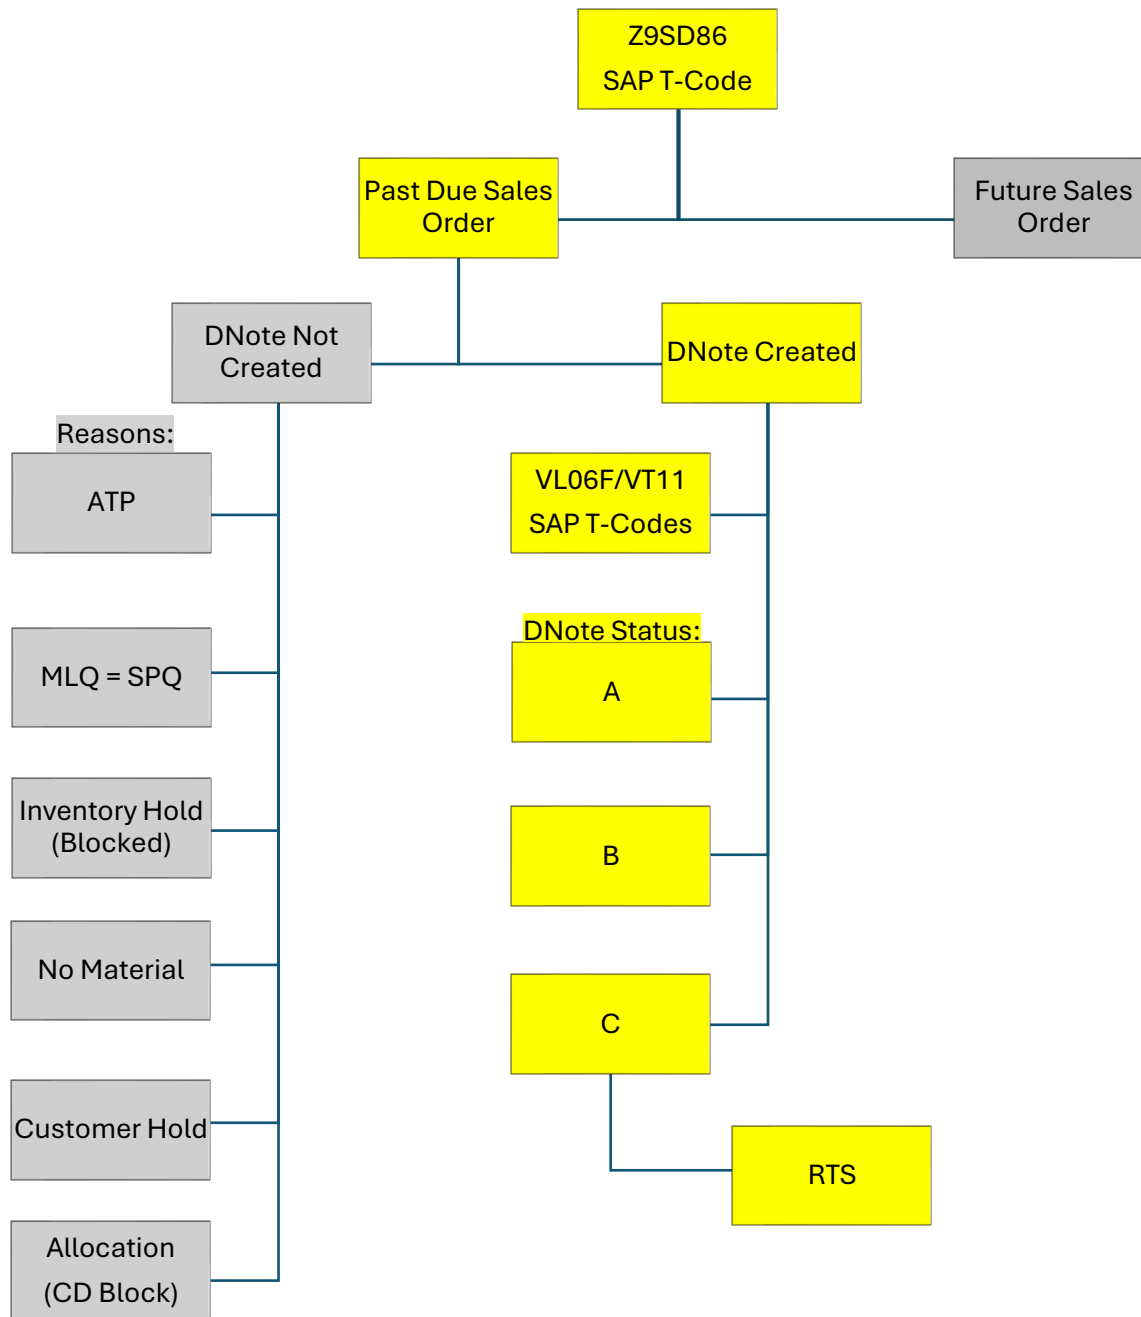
Z9SD86
SAP T-Code

Past Due Sales Order

Future Sales Order

DNote Not Created

DNote Created

Reasons:

ATP

MLQ = SPQ

Inventory Hold (Blocked)

No Material

Customer Hold

Allocation
(CD Block)

VL06F/VT11
SAP T-Codes

DNote Status:

A

B

C

RTS